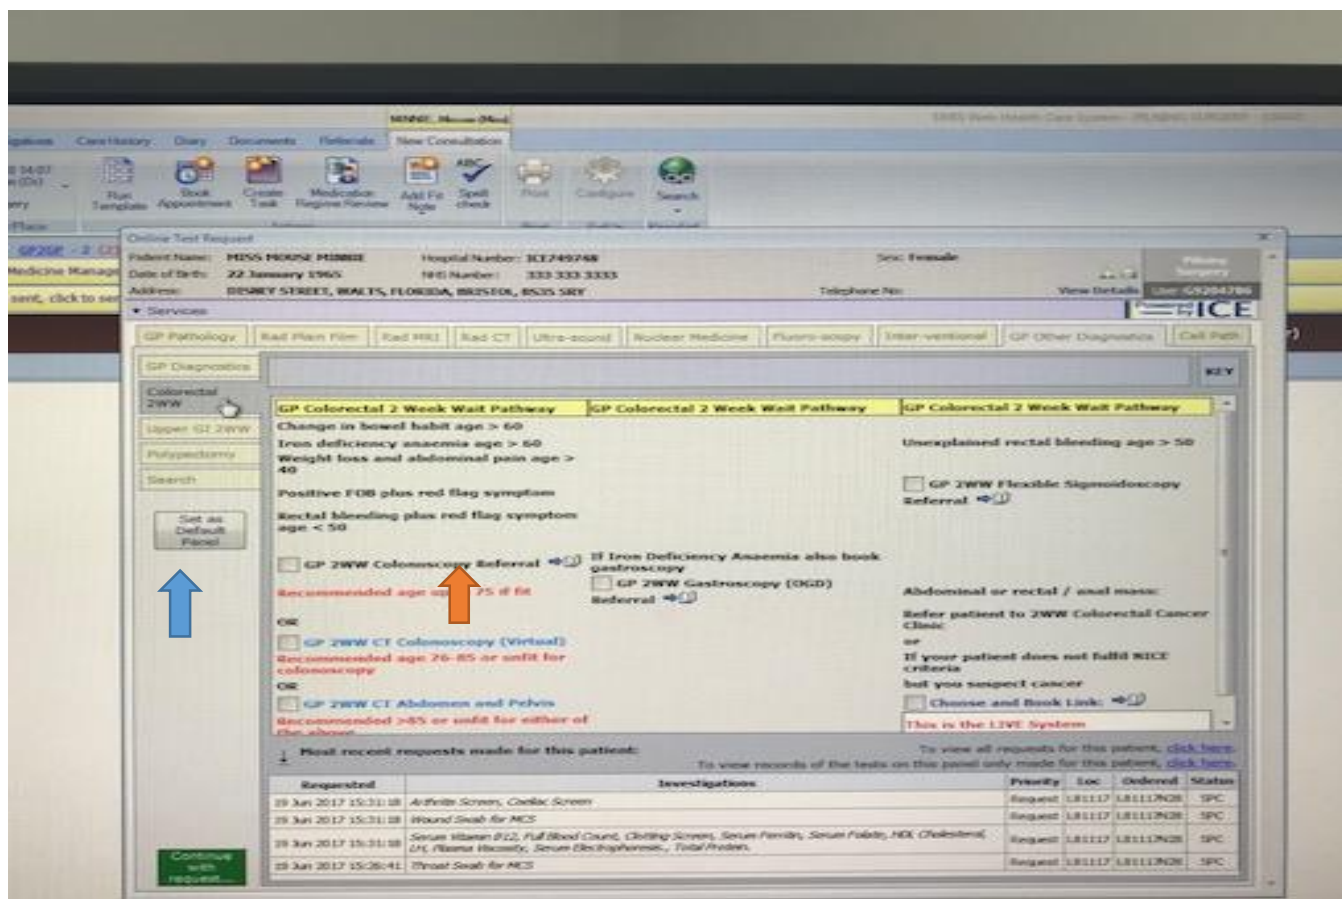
Care History Diary Documents Referrals New Consultation

Run Template Book Appointment Create Task Medication Regime Review Add Fit Note Spell check Print Configure Search

Online Test Request

Patient Name: MISS MOUSE MINNIE Hospital Number: ICE749748 Sex: Female
Date of Birth: 22 January 1965 NHS Number: 333 333 3333
Address: DISNEY STREET, WALTS, FLORIDA, BRISTOL, BS35 5RY Telephone No: View Details

Services

ICE

GP Pathology | Rad Plain Film | Rad MRI | Rad CT | Ultra-sound | Nuclear Medicine | Fluoro-scopy | Inter-ventional | GP Other Diagnostics | Cell Path

GP Diagnostics
Colorectal 2WW
Upper GI 2WW
Polypectomy
Search

Set as Default Panel

KEY

| GP Colorectal 2 Week Wait Pathway | GP Colorectal 2 Week Wait Pathway | GP Colorectal 2 Week Wait Pathway |
|---|---|---|

Change in bowel habit age > 60
Iron deficiency anaemia age > 60
Weight loss and abdominal pain age > 40
Positive FOB plus red flag symptom
Rectal bleeding plus red flag symptom age < 50

GP 2WW Colonoscopy Referral
Recommended age up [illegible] 75 if fit
OR
GP 2WW CT Colonoscopy (Virtual)
Recommended age 76-85 or unfit for colonoscopy
OR
GP 2WW CT Abdomen and Pelvis
Recommended >85 or unfit for either of the above

If Iron Deficiency Anaemia also book gastroscopy
GP 2WW Gastroscopy (OGD) Referral

Unexplained rectal bleeding age > 50
GP 2WW Flexible Sigmoidoscopy Referral

Abdominal or rectal / anal mass:
Refer patient to 2WW Colorectal Cancer Clinic
or
If your patient does not fulfil NICE criteria
but you suspect cancer
Choose and Book Link:
This is the LIVE System

Most recent requests made for this patient:
To view all requests for this patient, click here.
To view records of the tests on this panel only made for this patient, click here.

| Requested | Investigations | Priority | Loc | Ordered | Status |
|---|---|---|---|---|---|
| 19 Jun 2017 15:31:18 | Arthritis Screen, Coeliac Screen | Request | LB1117 | LB1117N28 | SPC |
| 19 Jun 2017 15:31:18 | Wound Swab for MCS | Request | LB1117 | LB1117N28 | SPC |
| 19 Jun 2017 15:31:18 | Serum Vitamin B12, Full Blood Count, Clotting Screen, Serum Ferritin, Serum Folate, HDL Cholesterol, LH, Plasma Viscosity, Serum Electrophoresis, Total Protein. | Request | LB1117 | LB1117N28 | SPC |
| 19 Jun 2017 15:26:41 | Throat Swab for MCS | Request | LB1117 | LB1117N28 | SPC |

Continue with request...